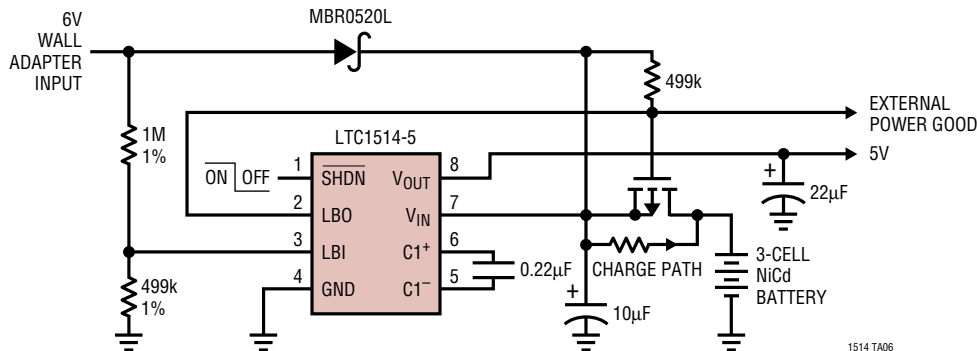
6V WALL ADAPTER INPUT

MBR0520L

499k

EXTERNAL POWER GOOD

1M 1%

LTC1514-5

$\overline{ON}$ | OFF

1 $\overline{SHDN}$

2 LBO

3 LBI

4 GND

8 $V_{OUT}$

7 $V_{IN}$

6 $C1^+$

5 $C1^-$

5V

22μF

0.22μF

CHARGE PATH

3-CELL NiCd BATTERY

499k 1%

10μF

1514 TA06